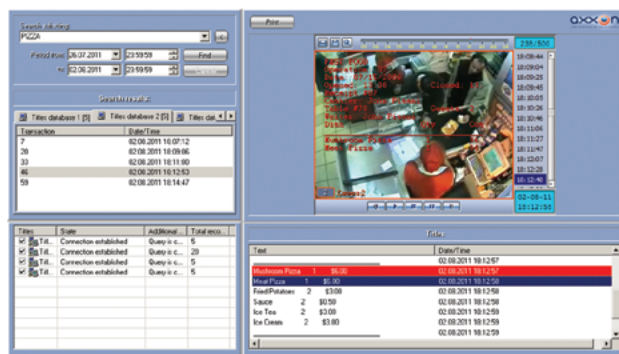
Search string:
PIZZA

Period from 26.07.2011 23:59:59 Find
to 02.08.2011 23:59:59

Search results:

Titles database 1 [5] | Titles database 2 [5] | Titles dat

| Transaction | Date/Time |
|---|---|
| 7 | 02.08.2011 18:07:12 |
| 26 | 02.08.2011 18:09:06 |
| 33 | 02.08.2011 18:11:00 |
| 46 | 02.08.2011 18:12:53 |
| 59 | 02.08.2011 18:14:47 |

| Titles | State | Additional ... | Total reco |
|---|---|---|---|
| Titl... | Connection established | Query is c... | 5 |
| Titl... | Connection established | Query is c... | 28 |
| Titl... | Connection established | Query is c... | 5 |
| Titl... | Connection established | Query is c... | 5 |

Print

axxon

238/500

18:09:44
18:09:04
18:09:15
18:09:45
18:10:05
18:10:46
18:11:27
18:11:06
18:11:27
18:11:47
18:12:07
18:12:28
18:12:48

02-08-11
18:12:58

Titles

| Text | Date/Time |
|---|---|
| | 02.08.2011 18:12:57 |
| Mushroom Pizza 1 $6.00 | 02.08.2011 18:12:57 |
| Meat Pizza 1 $6.00 | 02.08.2011 18:12:58 |
| Fried Potatoes 2 $3.00 | 02.08.2011 18:12:58 |
| Sauce 2 $0.50 | 02.08.2011 18:12:58 |
| Ice Tea 2 $3.00 | 02.08.2011 18:12:59 |
| Ice Cream 2 $3.80 | 02.08.2011 18:12:59 |